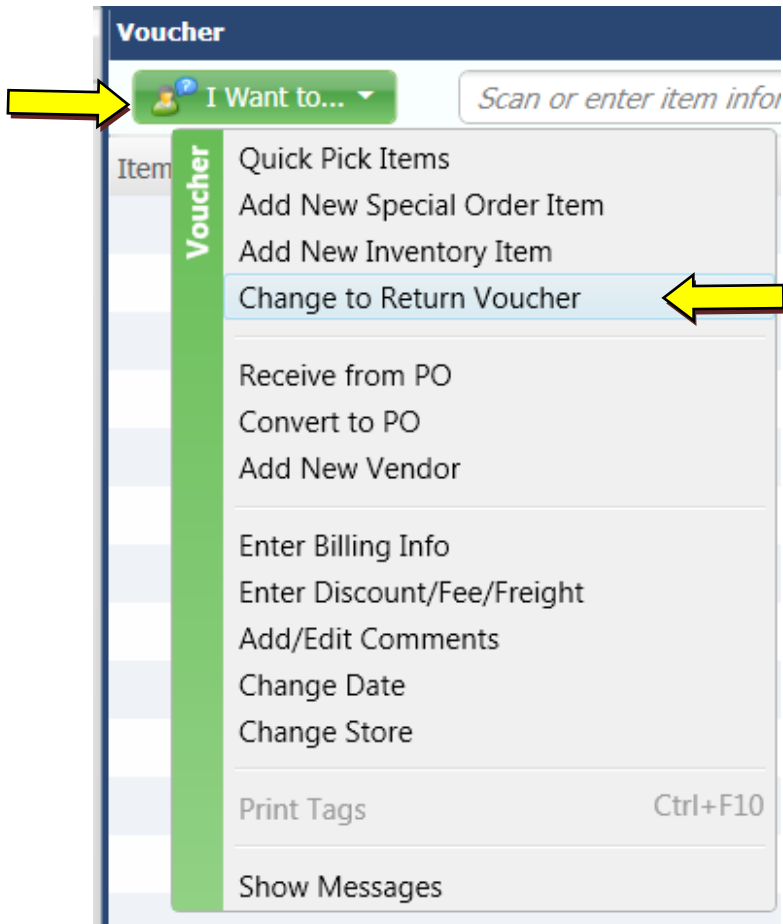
Voucher

I Want to...

Scan or enter item infor

Item

Voucher

Quick Pick Items
Add New Special Order Item
Add New Inventory Item
Change to Return Voucher

Receive from PO
Convert to PO
Add New Vendor

Enter Billing Info
Enter Discount/Fee/Freight
Add/Edit Comments
Change Date
Change Store

Print Tags Ctrl+F10

Show Messages